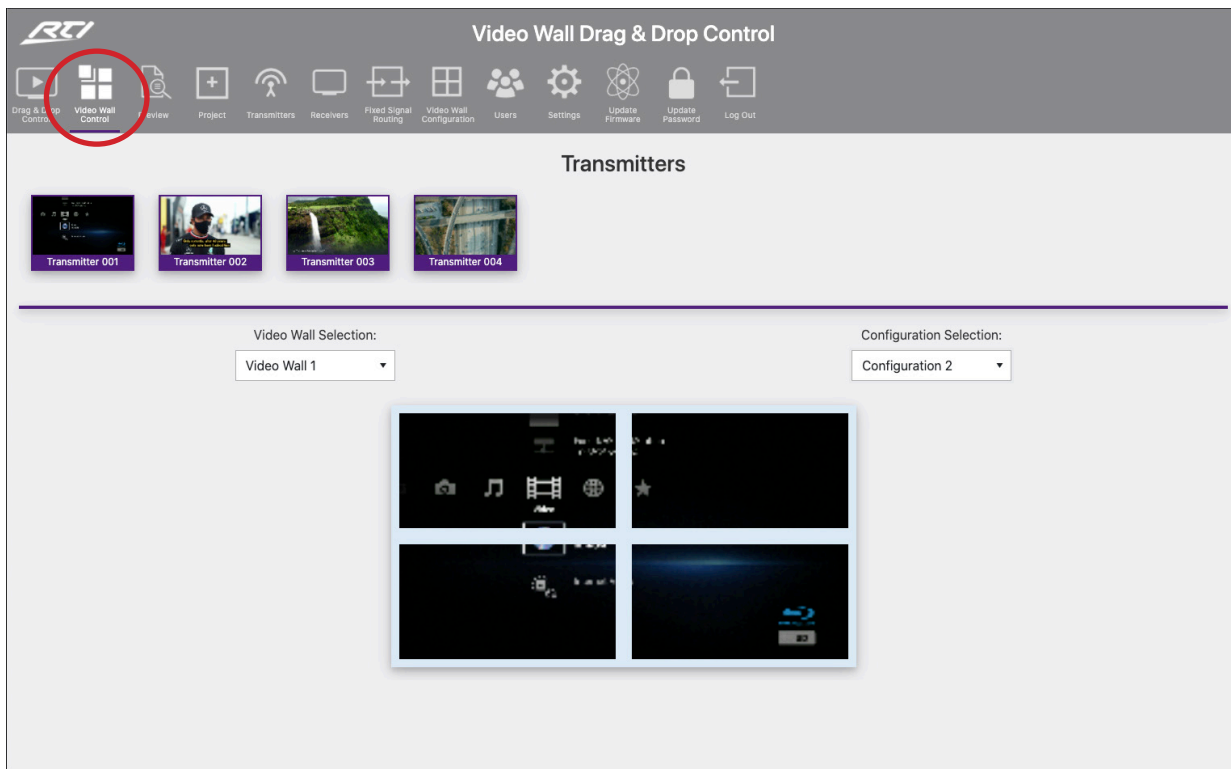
RTI

Video Wall Drag & Drop Control

Drag & Drop Control | Video Wall Control | Preview | Project | Transmitters | Receivers | Fixed Signal Routing | Video Wall Configuration | Users | Settings | Update Firmware | Update Password | Log Out

Transmitters

Transmitter 001 | Transmitter 002 | Transmitter 003 | Transmitter 004

Video Wall Selection:
Video Wall 1

Configuration Selection:
Configuration 2